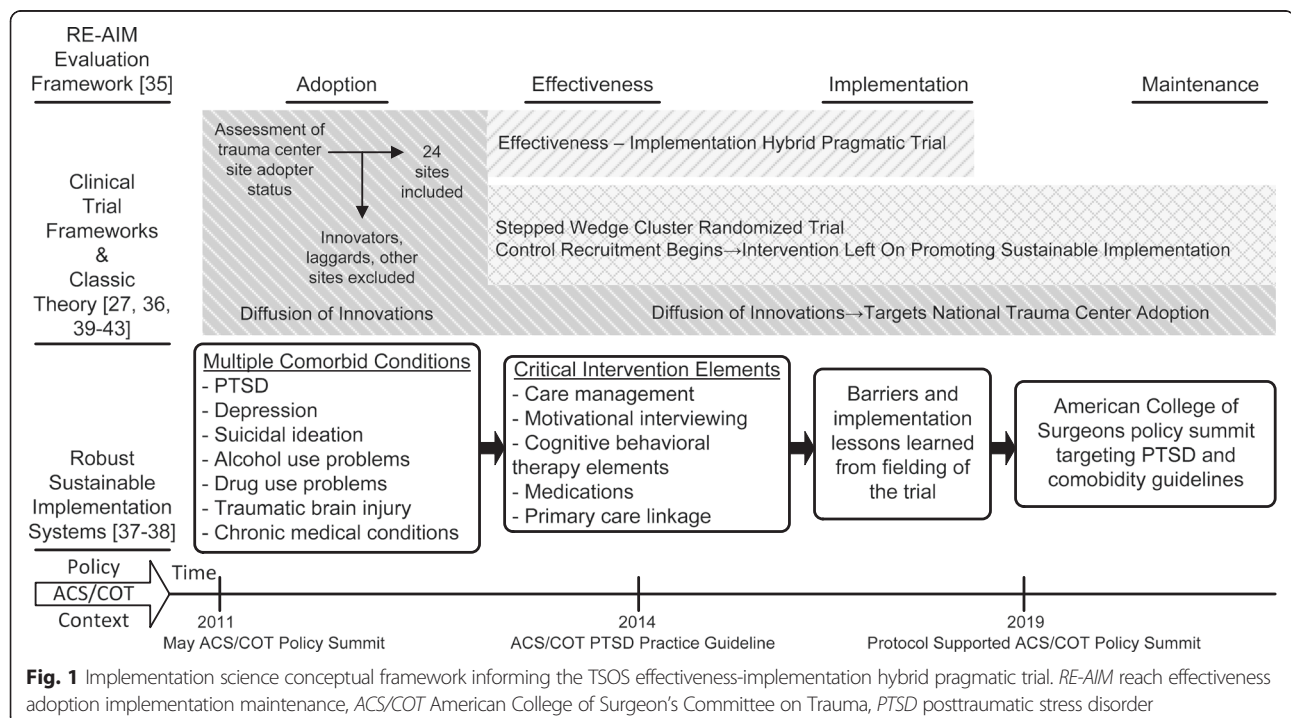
RE-AIM Evaluation Framework [35]

Adoption

Effectiveness

Implementation

Maintenance

Clinical Trial Frameworks & Classic Theory [27, 36, 39-43]

Assessment of trauma center site adopter status

24 sites included

Innovators, laggards, other sites excluded

Effectiveness – Implementation Hybrid Pragmatic Trial

Stepped Wedge Cluster Randomized Trial
Control Recruitment Begins→Intervention Left On Promoting Sustainable Implementation

Diffusion of Innovations

Diffusion of Innovations→Targets National Trauma Center Adoption

Robust Sustainable Implementation Systems [37-38]

Multiple Comorbid Conditions
- PTSD
- Depression
- Suicidal ideation
- Alcohol use problems
- Drug use problems
- Traumatic brain injury
- Chronic medical conditions

Critical Intervention Elements
- Care management
- Motivational interviewing
- Cognitive behavioral therapy elements
- Medications
- Primary care linkage

Barriers and implementation lessons learned from fielding of the trial

American College of Surgeons policy summit targeting PTSD and comobidity guidelines

Policy ACS/COT Context

Time

2011
May ACS/COT Policy Summit

2014
ACS/COT PTSD Practice Guideline

2019
Protocol Supported ACS/COT Policy Summit

**Fig. 1** Implementation science conceptual framework informing the TSOS effectiveness-implementation hybrid pragmatic trial. *RE-AIM* reach effectiveness adoption implementation maintenance, *ACS/COT* American College of Surgeon's Committee on Trauma, *PTSD* posttraumatic stress disorder